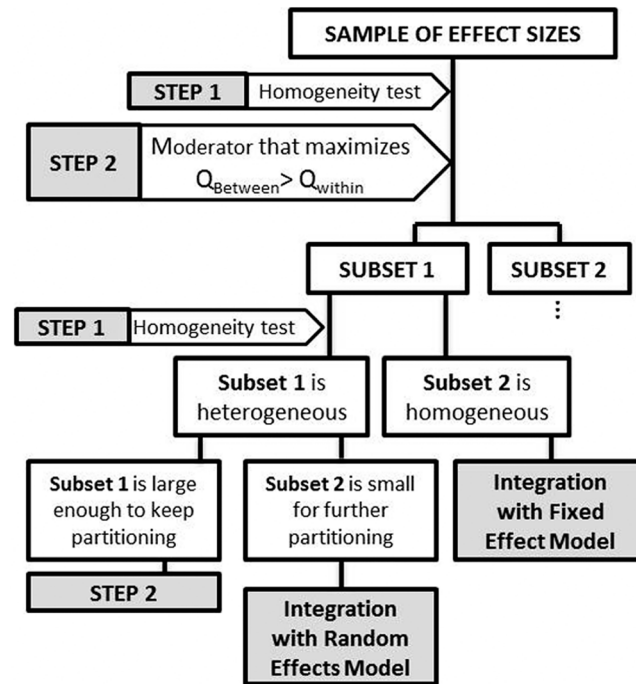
SAMPLE OF EFFECT SIZES

STEP 1 Homogeneity test

STEP 2 Moderator that maximizes $Q_{Between} > Q_{within}$

SUBSET 1

SUBSET 2

⋮

STEP 1 Homogeneity test

Subset 1 is heterogeneous

Subset 2 is homogeneous

Subset 1 is large enough to keep partitioning

Subset 2 is small for further partitioning

Integration with Fixed Effect Model

STEP 2

Integration with Random Effects Model